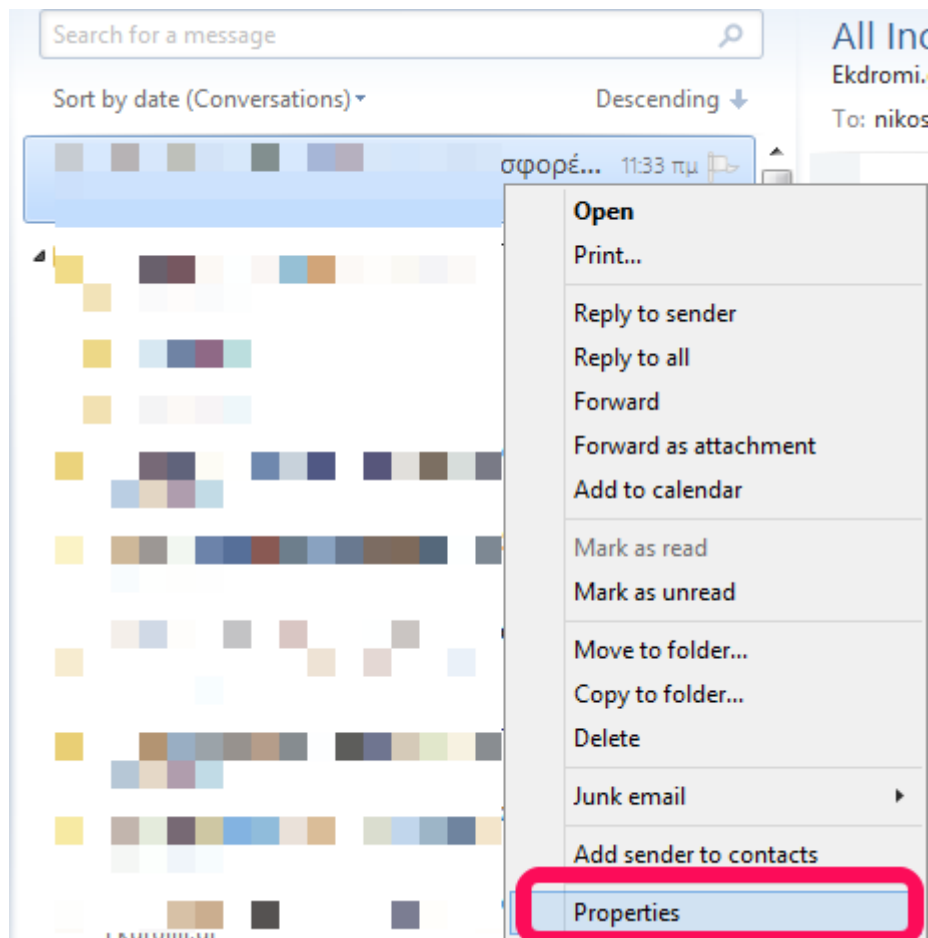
Search for a message

Sort by date (Conversations)

Descending

σφορέ... 11:33 πμ

All Inc

Ekdromi.

To: nikos

Open
Print...
Reply to sender
Reply to all
Forward
Forward as attachment
Add to calendar
Mark as read
Mark as unread
Move to folder...
Copy to folder...
Delete
Junk email
Add sender to contacts
Properties